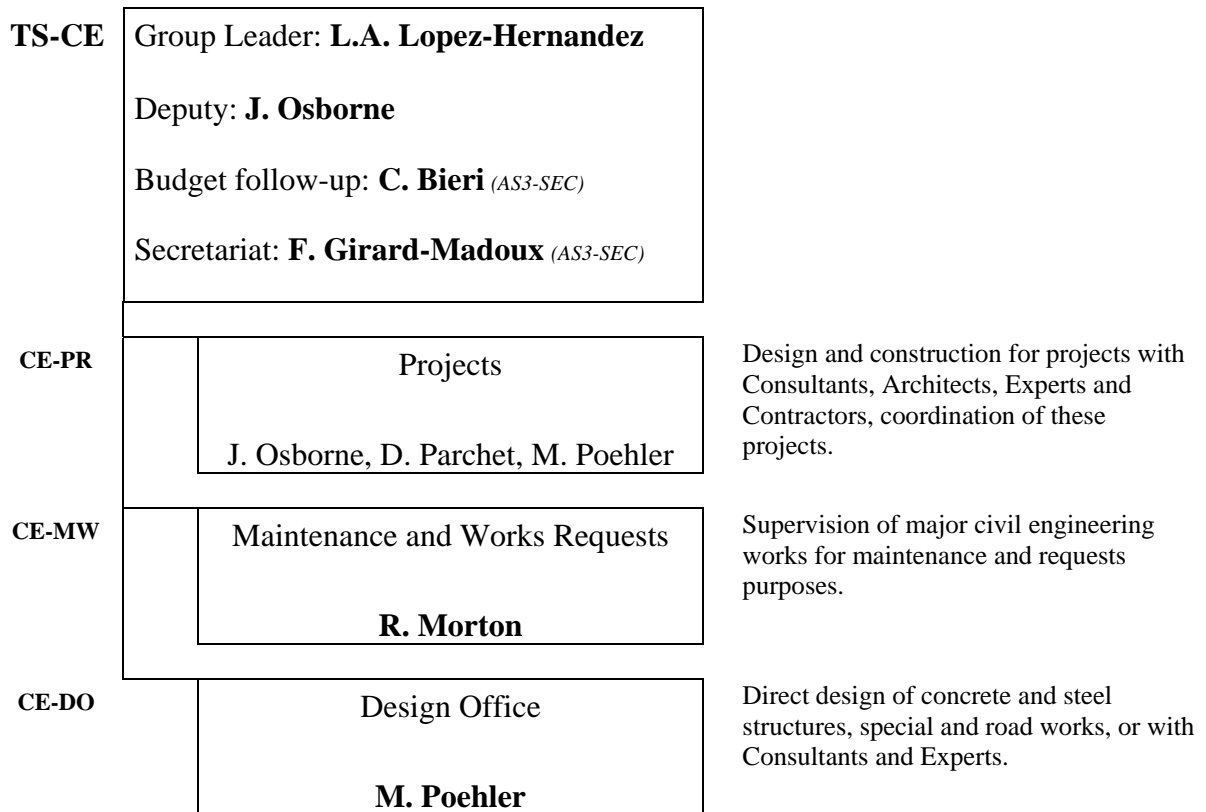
TS-CE

Group Leader: **L.A. Lopez-Hernandez**

Deputy: **J. Osborne**

Budget follow-up: **C. Bieri** *(AS3-SEC)*

Secretariat: **F. Girard-Madoux** *(AS3-SEC)*

CE-PR

Projects

J. Osborne, D. Parchet, M. Poehler

Design and construction for projects with Consultants, Architects, Experts and Contractors, coordination of these projects.

CE-MW

Maintenance and Works Requests

**R. Morton**

Supervision of major civil engineering works for maintenance and requests purposes.

CE-DO

Design Office

**M. Poehler**

Direct design of concrete and steel structures, special and road works, or with Consultants and Experts.